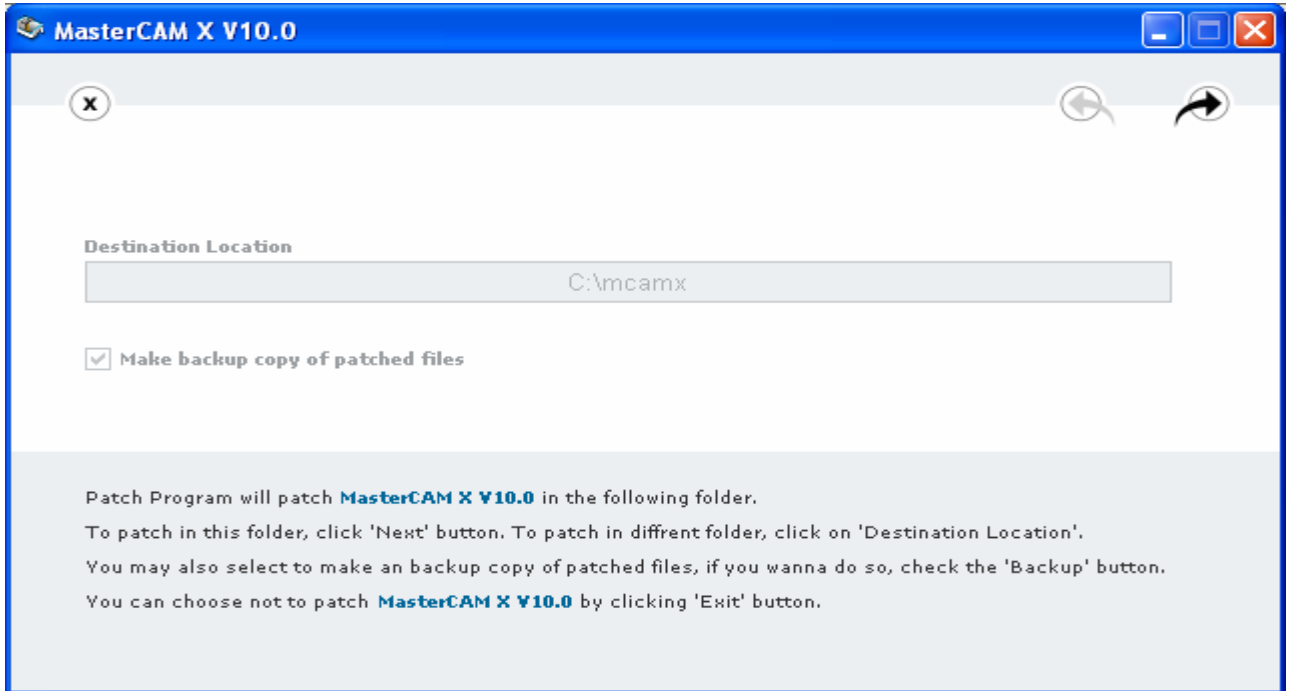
MasterCAM X V10.0

x

Destination Location

C:\mcamx

Make backup copy of patched files

Patch Program will patch MasterCAM X V10.0 in the following folder.
To patch in this folder, click 'Next' button. To patch in diffrent folder, click on 'Destination Location'.
You may also select to make an backup copy of patched files, if you wanna do so, check the 'Backup' button.
You can choose not to patch MasterCAM X V10.0 by clicking 'Exit' button.